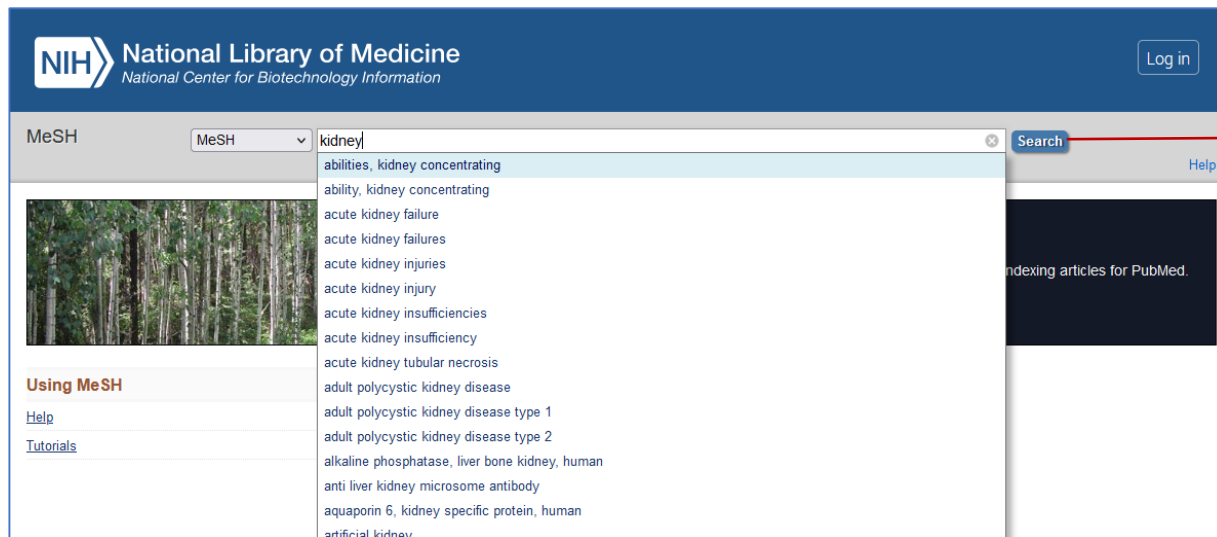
NIH National Library of Medicine
National Center for Biotechnology Information

Log in

MeSH

MeSH

kidney

Search

Help

abilities, kidney concentrating
ability, kidney concentrating
acute kidney failure
acute kidney failures
acute kidney injuries
acute kidney injury
acute kidney insufficiencies
acute kidney insufficiency
acute kidney tubular necrosis
adult polycystic kidney disease
adult polycystic kidney disease type 1
adult polycystic kidney disease type 2
alkaline phosphatase, liver bone kidney, human
anti liver kidney microsome antibody
aquaporin 6, kidney specific protein, human
artificial kidney

ndexing articles for PubMed.

Using MeSH
Help
Tutorials